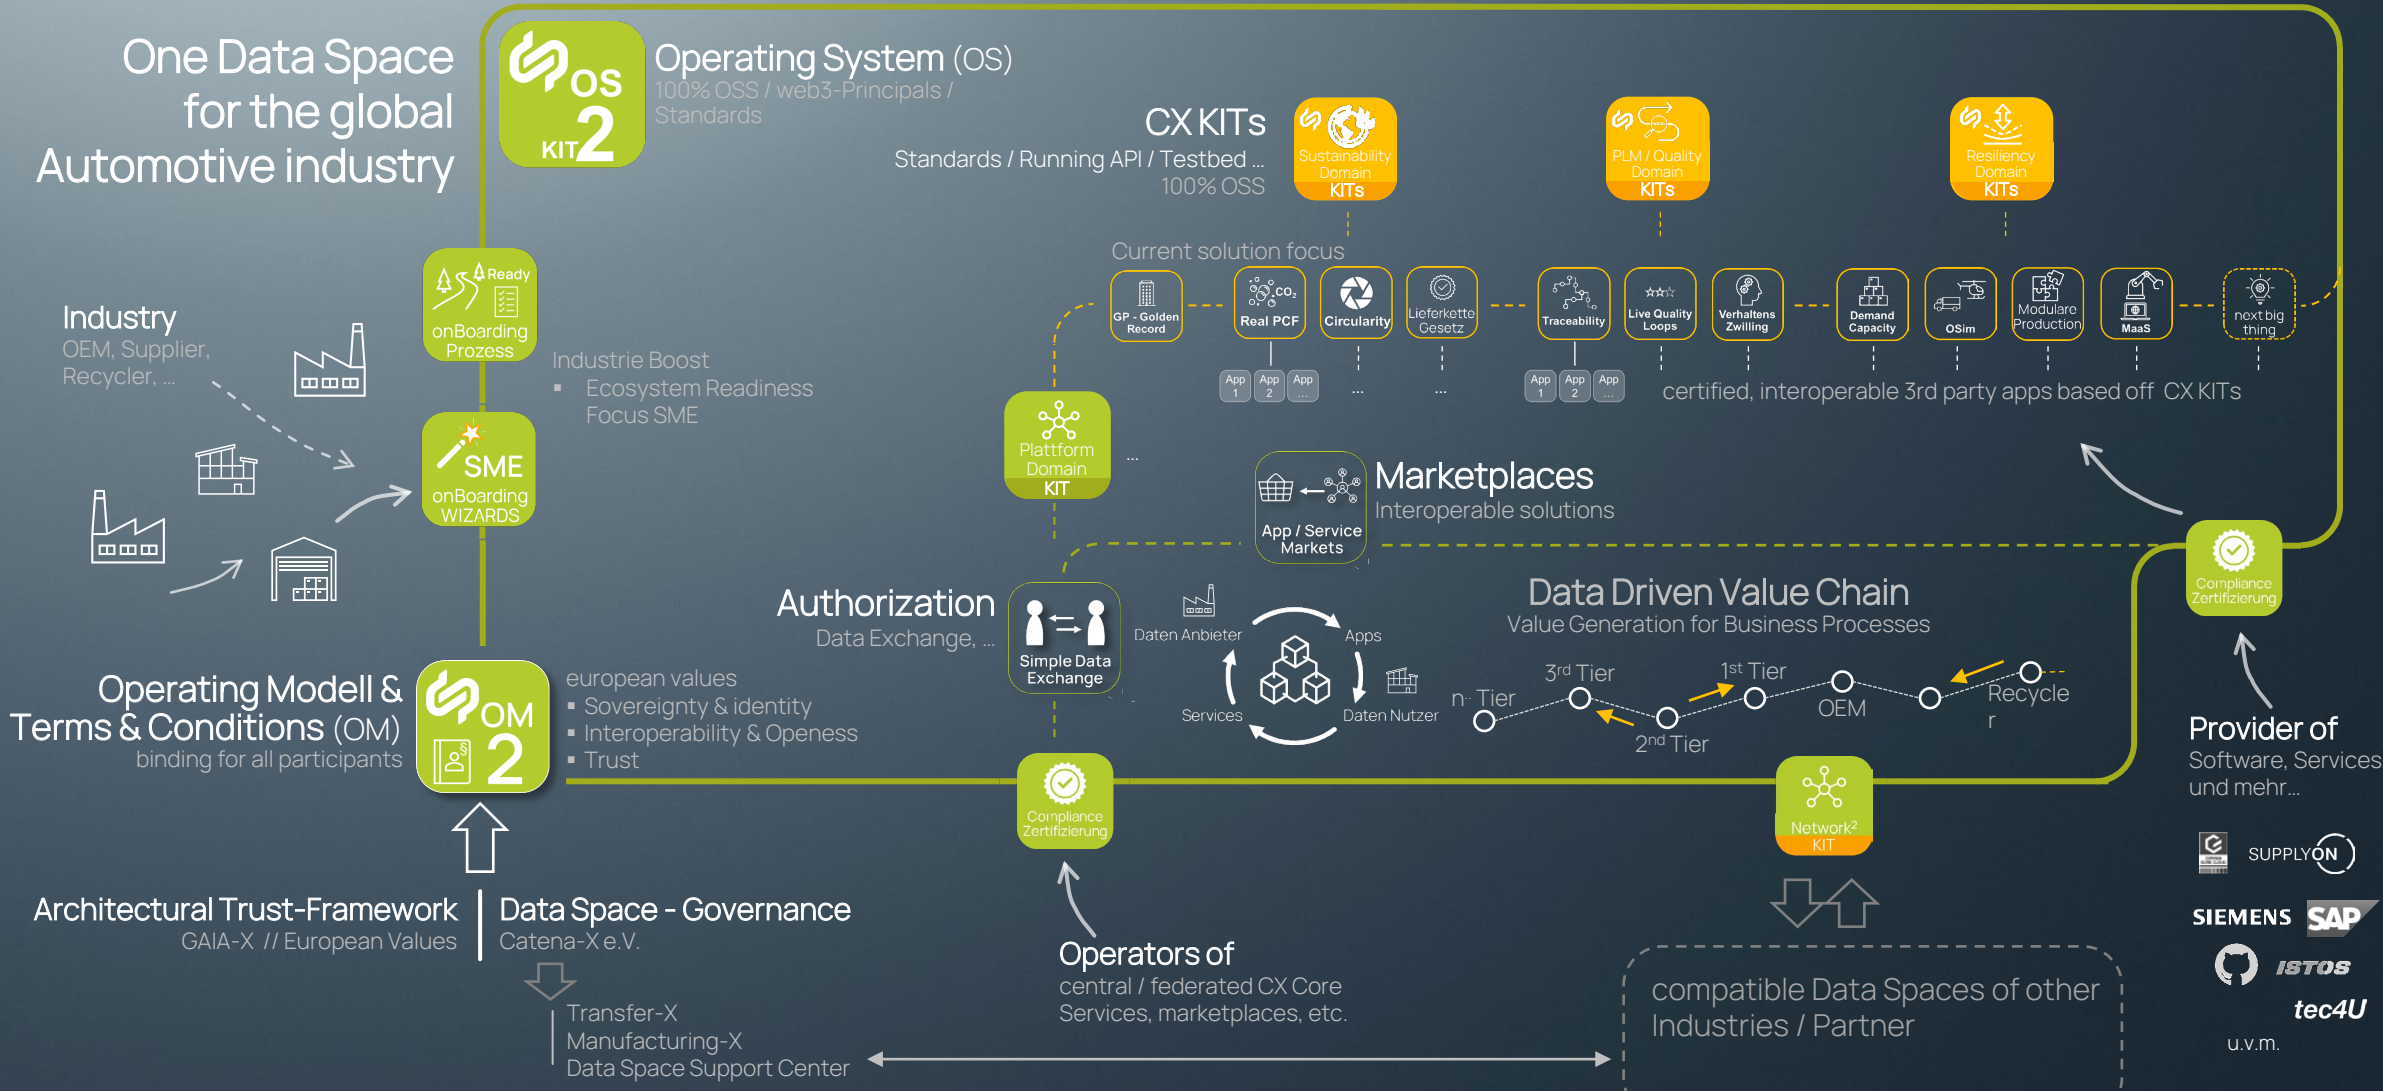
One Data Space for the global Automotive industry

OS KIT 2

Operating System (OS)
100% OSS / web3-Principals / Standards

CX KITs
Standards / Running API / Testbed ...
100% OSS

Sustainability Domain KITs

PLM / Quality Domain KITs

Resiliency Domain KITs

Current solution focus

GP - Golden Record

Real PCF

Circularity

Lieferkette Gesetz

Traceability

Live Quality Loops

Verhaltens Zwilling

Demand Capacity

OSim

Modulare Production

MaaS

next big thing

App 1 App 2 App ...

...

...

App 1 App 2 App ...

certified, interoperable 3rd party apps based off CX KITs

Industry
OEM, Supplier, Recycler, ...

Ready onBoarding Prozess

Industrie Boost
▪ Ecosystem Readiness
Focus SME

SME onBoarding WIZARDS

Plattform Domain KIT

...

App / Service Markets

Marketplaces
Interoperable solutions

Compliance Zertifizierung

Authorization
Data Exchange, ...

Simple Data Exchange

Daten Anbieter

Apps

Services

Daten Nutzer

Data Driven Value Chain
Value Generation for Business Processes

n- Tier

3rd Tier

2nd Tier

1st Tier

OEM

Recycler

Operating Modell & Terms & Conditions (OM)
binding for all participants

OM 2

european values
▪ Sovereignty & identity
▪ Interoperability & Openess
▪ Trust

Compliance Zertifizierung

Network² KIT

Provider of
Software, Services und mehr...

SUPPLYON

SIEMENS SAP

ISTOS

tec4U

u.v.m.

Architectural Trust-Framework
GAIA-X // European Values

Data Space - Governance
Catena-X e.V.

Transfer-X
Manufacturing-X
Data Space Support Center

Operators of
central / federated CX Core Services, marketplaces, etc.

compatible Data Spaces of other Industries / Partner